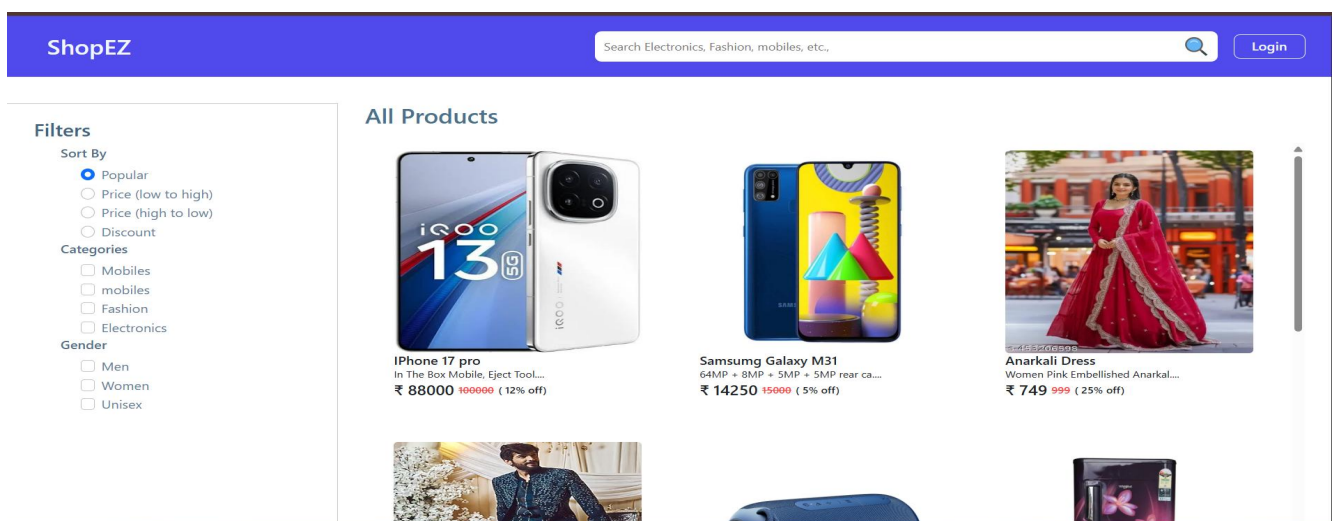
ShopEZ

Search Electronics, Fashion, mobiles, etc.,

Login

Filters

Sort By

Popular

Price (low to high)

Price (high to low)

Discount

Categories

Mobiles

mobiles

Fashion

Electronics

Gender

Men

Women

Unisex

All Products

iQOO 13 5G

IPhone 17 pro
In The Box Mobile, Eject Tool....
₹ 88000 ~~100000~~ ( 12% off)

Samsumg Galaxy M31
64MP + 8MP + 5MP + 5MP rear ca....
₹ 14250 ~~15000~~ ( 5% off)

Anarkali Dress
Women Pink Embellished Anarkal....
₹ 749 ~~999~~ ( 25% off)